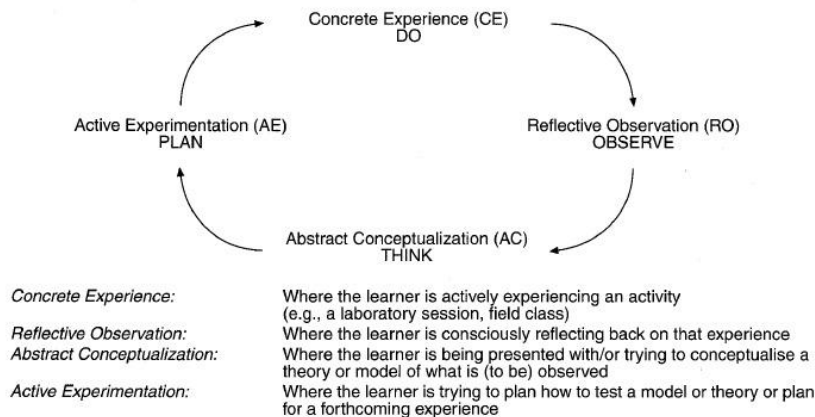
Concrete Experience (CE)
DO

Reflective Observation (RO)
OBSERVE

Abstract Conceptualization (AC)
THINK

Active Experimentation (AE)
PLAN

| | |
|---|---|
| *Concrete Experience:* | Where the learner is actively experiencing an activity (e.g., a laboratory session, field class) |
| *Reflective Observation:* | Where the learner is consciously reflecting back on that experience |
| *Abstract Conceptualization:* | Where the learner is being presented with/or trying to conceptualise a theory or model of what is (to be) observed |
| *Active Experimentation:* | Where the learner is trying to plan how to test a model or theory or plan for a forthcoming experience |